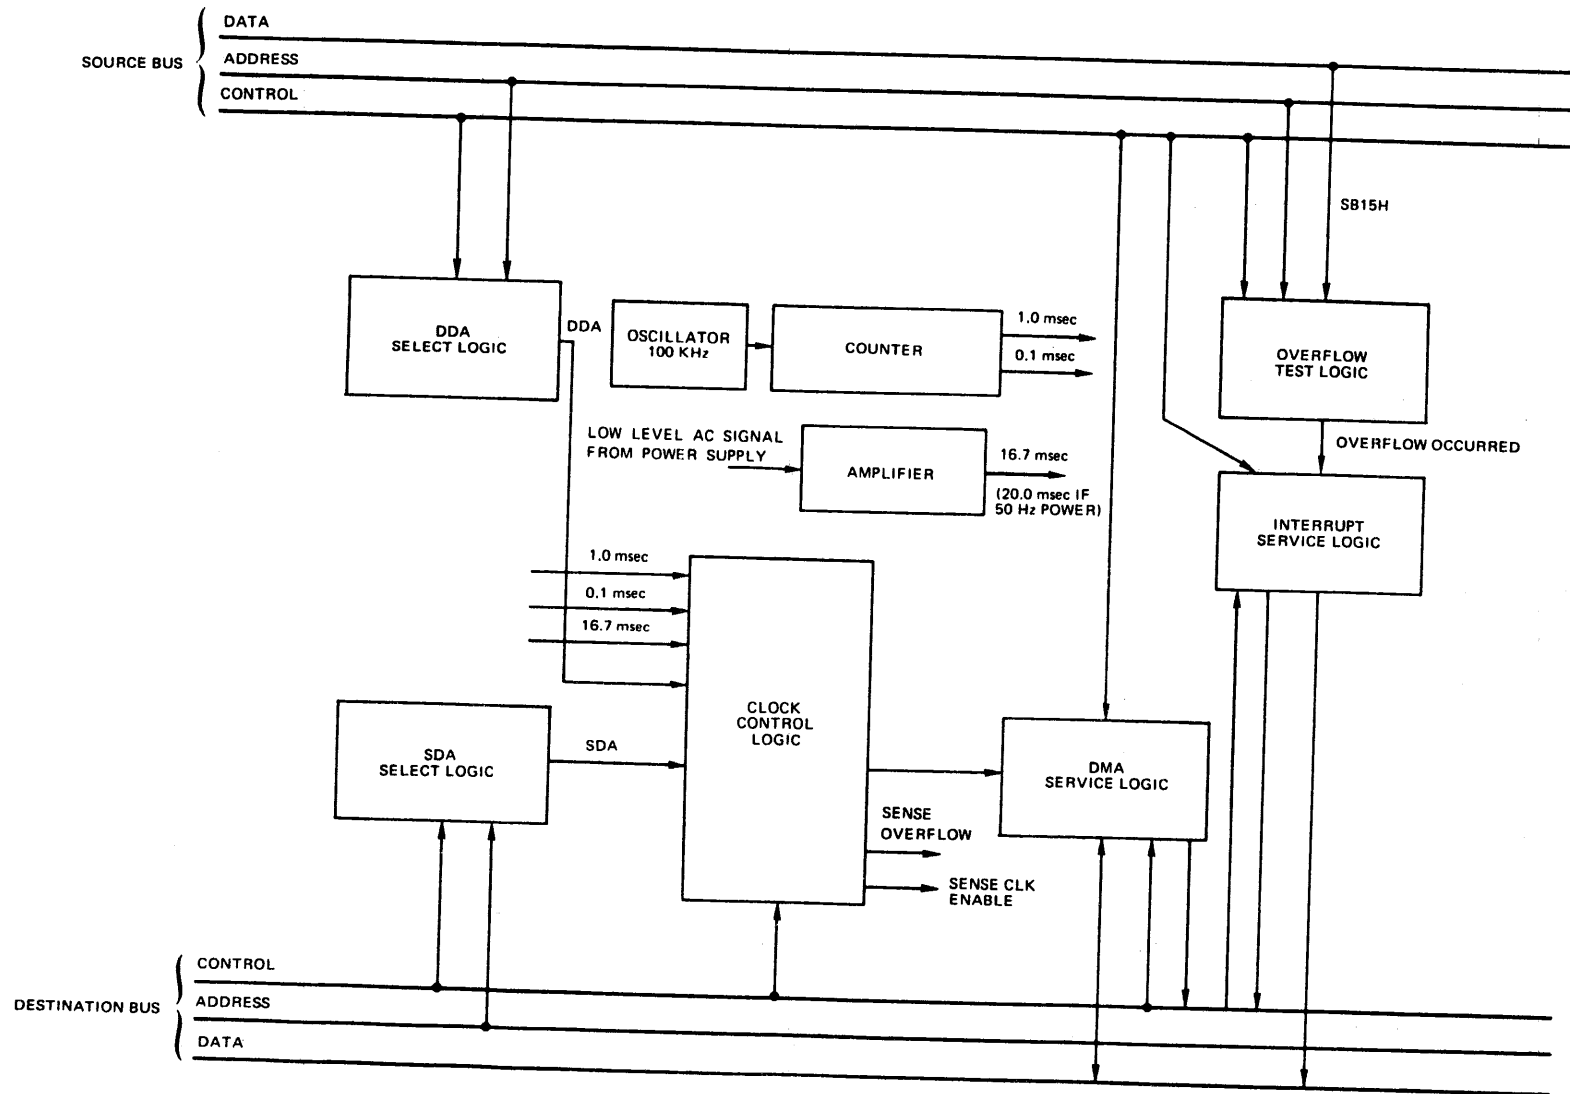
SOURCE BUS
DATA
ADDRESS
CONTROL

SB15H

DDA SELECT LOGIC

DDA

OSCILLATOR 100 KHz

COUNTER

1.0 msec
0.1 msec

OVERFLOW TEST LOGIC

LOW LEVEL AC SIGNAL FROM POWER SUPPLY

AMPLIFIER

16.7 msec
(20.0 msec IF 50 Hz POWER)

OVERFLOW OCCURRED

INTERRUPT SERVICE LOGIC

1.0 msec
0.1 msec
16.7 msec

CLOCK CONTROL LOGIC

SDA SELECT LOGIC

SDA

DMA SERVICE LOGIC

SENSE OVERFLOW

SENSE CLK ENABLE

DESTINATION BUS
CONTROL
ADDRESS
DATA